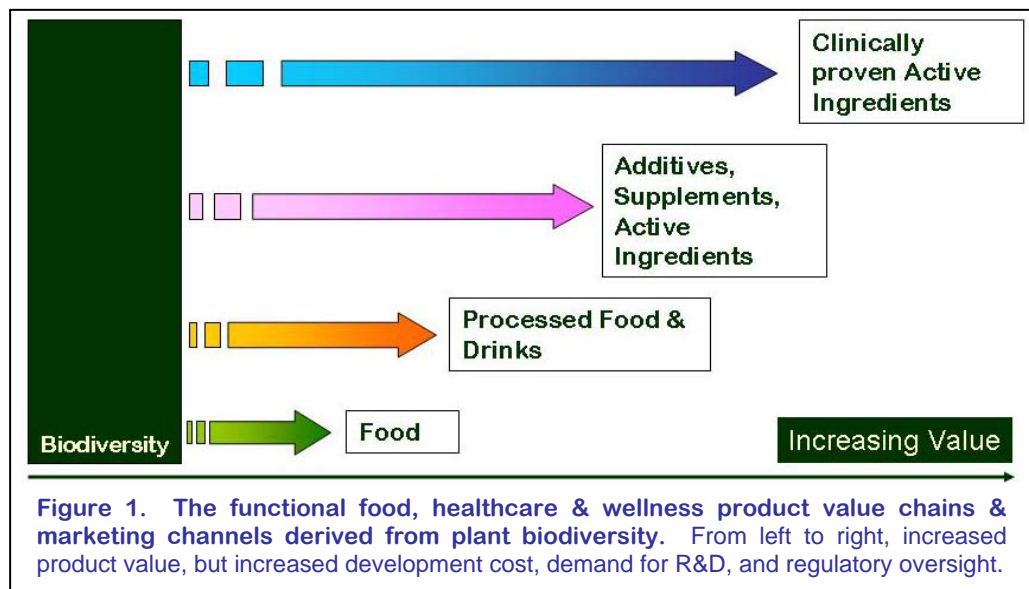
Clinically proven Active Ingredients

Additives, Supplements, Active Ingredients

Processed Food & Drinks

Food

Biodiversity

Increasing Value

**Figure 1. The functional food, healthcare & wellness product value chains & marketing channels derived from plant biodiversity.** From left to right, increased product value, but increased development cost, demand for R&D, and regulatory oversight.